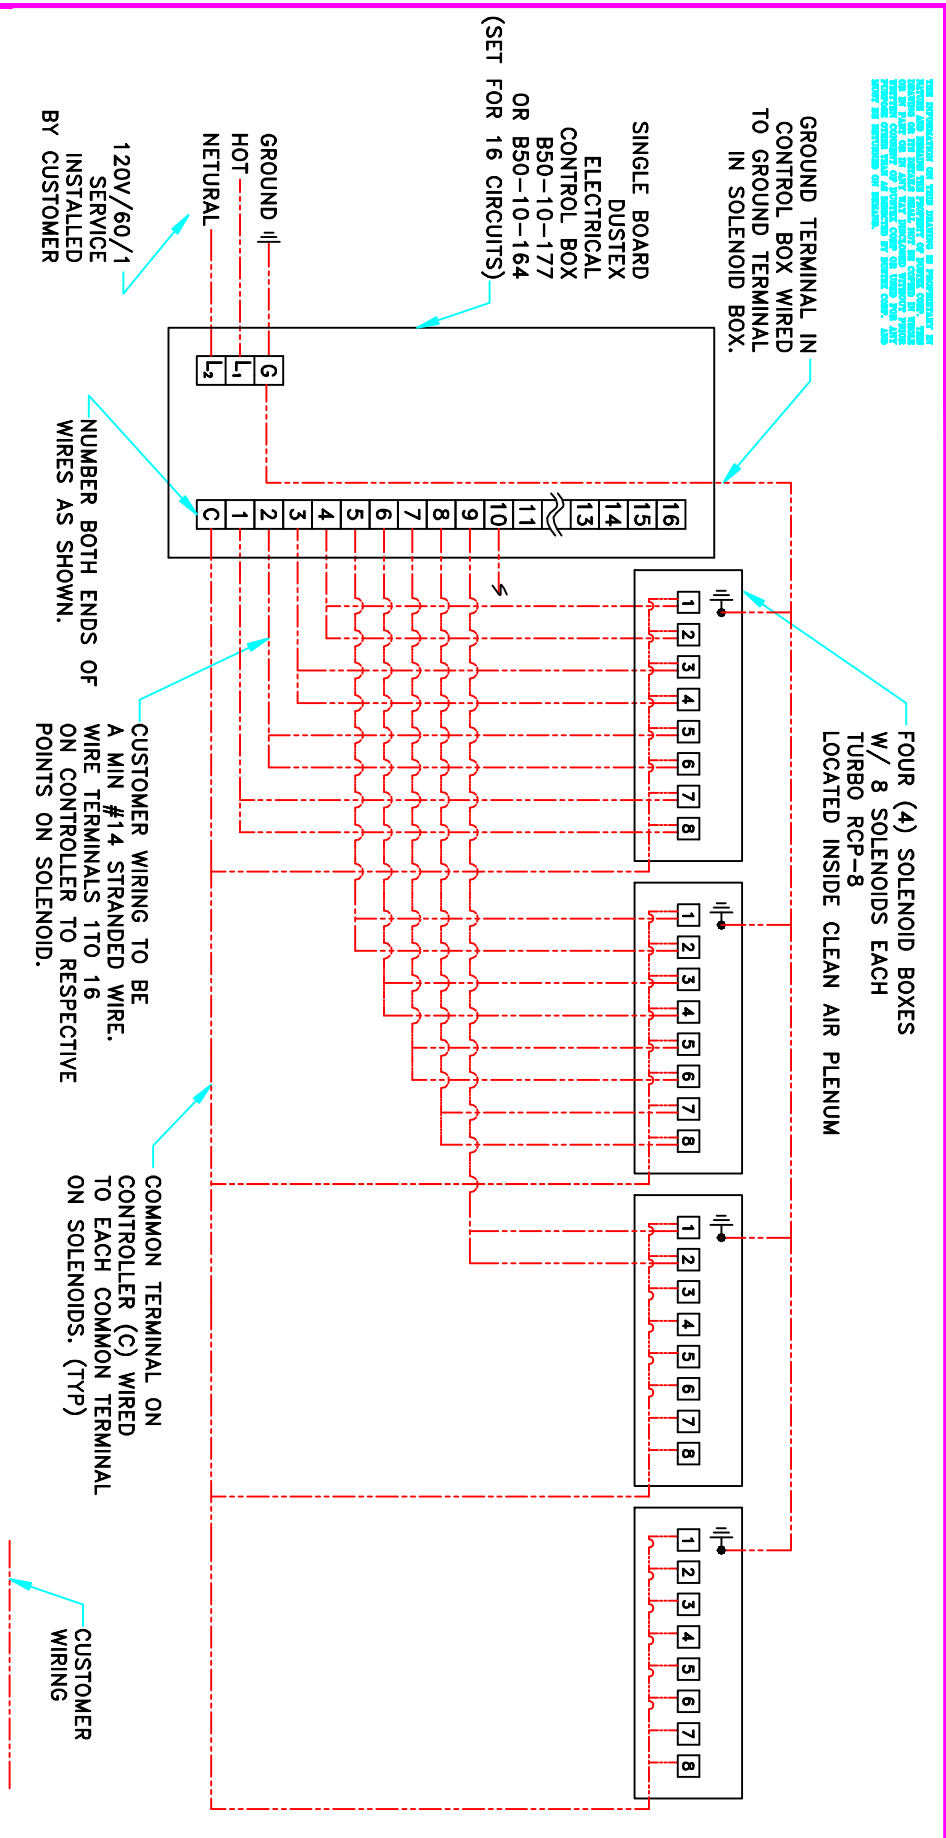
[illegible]

GROUND TERMINAL IN CONTROL BOX WIRED TO GROUND TERMINAL IN SOLENOID BOX.

SINGLE BOARD DUSTEX ELECTRICAL CONTROL BOX B50-10-177 OR B50-10-164 (SET FOR 16 CIRCUITS)

GROUND
HOT
NETURAL

120V/60/1 SERVICE INSTALLED BY CUSTOMER

G
$L_1$
$L_2$

C 1 2 3 4 5 6 7 8 9 10 11 13 14 15 16

NUMBER BOTH ENDS OF WIRES AS SHOWN.

FOUR (4) SOLENOID BOXES W/ 8 SOLENOIDS EACH TURBO RCP-8 LOCATED INSIDE CLEAN AIR PLENUM

1 2 3 4 5 6 7 8
1 2 3 4 5 6 7 8
1 2 3 4 5 6 7 8
1 2 3 4 5 6 7 8

CUSTOMER WIRING TO BE A MIN #14 STRANDED WIRE. WIRE TERMINALS 1TO 16 ON CONTROLLER TO RESPECTIVE POINTS ON SOLENOID.

COMMON TERMINAL ON CONTROLLER (C) WIRED TO EACH COMMON TERMINAL ON SOLENOIDS. (TYP)

CUSTOMER WIRING